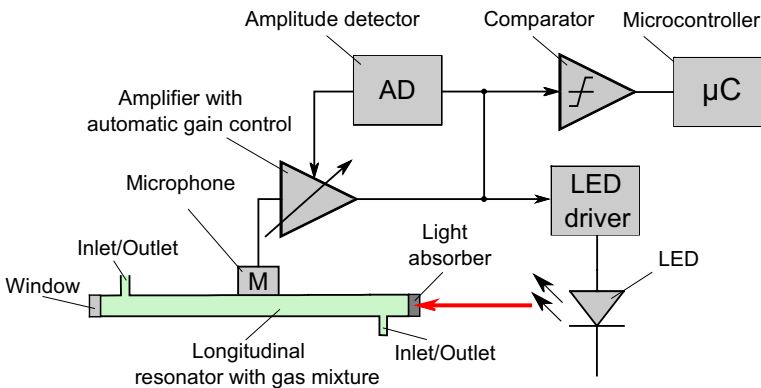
Amplitude detector

Comparator

Microcontroller

AD

µC

Amplifier with automatic gain control

Microphone

LED driver

Inlet/Outlet

Light absorber

LED

Window

M

Longitudinal resonator with gas mixture

Inlet/Outlet